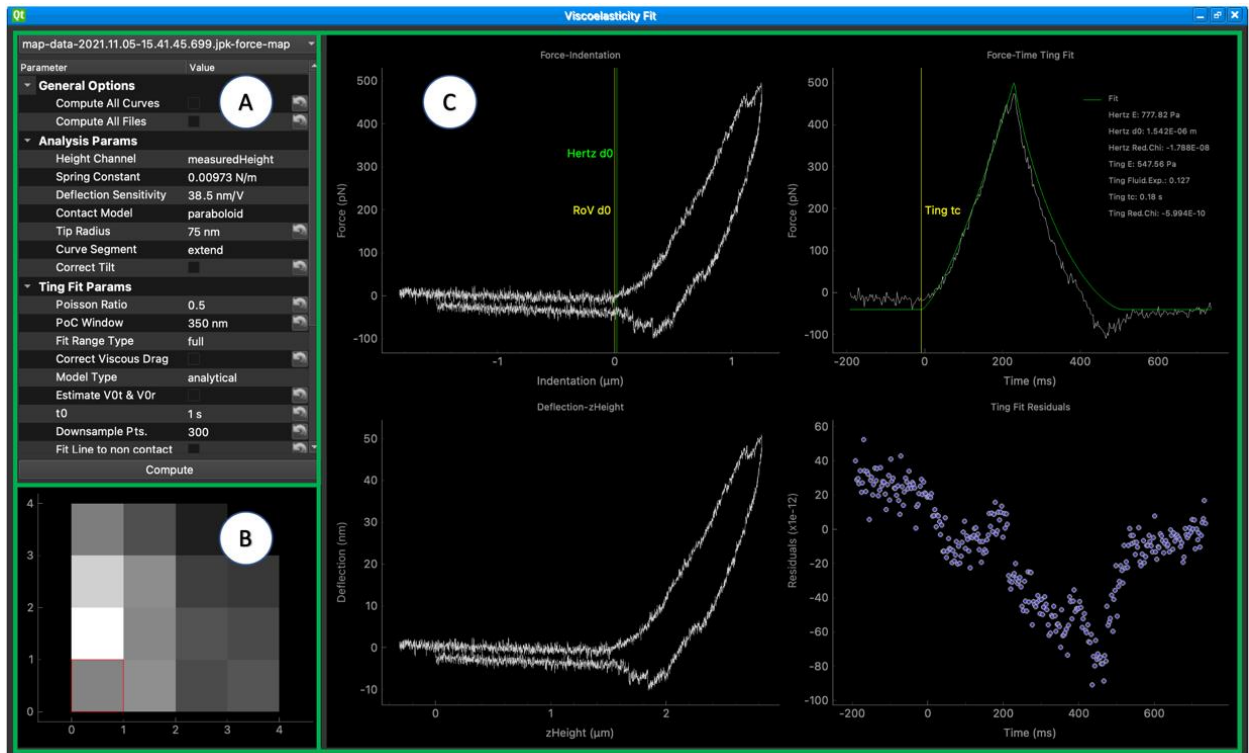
Qt Viscoelasticity Fit

map-data-2021.11.05-15.41.45.699.jpk-force-map

| Parameter | Value |
|---|---|
| General Options | |
| Compute All Curves | |
| Compute All Files | |
| Analysis Params | |
| Height Channel | measuredHeight |
| Spring Constant | 0.00973 N/m |
| Deflection Sensitivity | 38.5 nm/V |
| Contact Model | paraboloid |
| Tip Radius | 75 nm |
| Curve Segment | extend |
| Correct Tilt | |
| Ting Fit Params | |
| Poisson Ratio | 0.5 |
| PoC Window | 350 nm |
| Fit Range Type | full |
| Correct Viscous Drag | |
| Model Type | analytical |
| Estimate V0t & V0r | |
| t0 | 1 s |
| Downsample Pts. | 300 |
| Fit Line to non contact | |

Compute

A

B

C

4
3
2
1
0
0 1 2 3 4

Force-Indentation
Force (pN)
500
400
300
200
100
0
-100
Hertz d0
RoV d0
-1 0 1
Indentation (µm)

Force-Time Ting Fit
Force (pN)
500
400
300
200
100
0
-100
Fit
Hertz E: 777.82 Pa
Hertz d0: 1.542E-06 m
Hertz Red.Chi: -1.788E-08
Ting E: 547.56 Pa
Ting Fluid.Exp.: 0.127
Ting tc: 0.18 s
Ting Red.Chi: -5.994E-10
Ting tc
-200 0 200 400 600
Time (ms)

Deflection-zHeight
Deflection (nm)
50
40
30
20
10
0
-10
0 1 2
zHeight (µm)

Ting Fit Residuals
Residuals (x1e-12)
60
40
20
0
-20
-40
-60
-80
-100
-200 0 200 400 600
Time (ms)